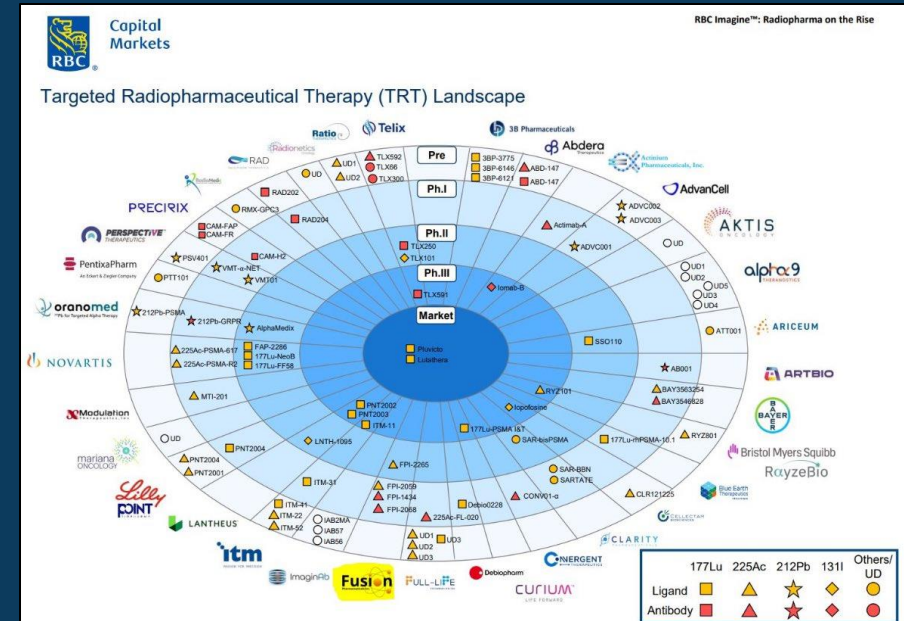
Capital Markets
RBC

RBC Imagine™: Radiopharma on the Rise

Targeted Radiopharmaceutical Therapy (TRT) Landscape

Ratio
Telix
3B Pharmaceuticals
Abdera
Actinium Pharmaceuticals, Inc.
Radionetics
RAD
RadioMedix
AdvanCell
PRECIRIX
AKTIS ONCOLOGY
PERSPECTIVE THERAPEUTICS
PentixaPharm
alpha9
oranomed
ARICEUM
NOVARTIS
ARTBIO
BAYER
Modulation Therapeutics
Bristol Myers Squibb
RayzeBio
mariana ONCOLOGY
Blue Earth Therapeutics
Lilly
POINT
LANTHEUS
CELLECTAR
CLARITY
itm
ImaginAb
Fusion
FULL-LIFE
Debiopharm
CONVERGENT
CURIUM

Pre
Ph.I
Ph.II
Ph.III
Market

TLX592
TLX66
TLX300
UD1
UD2
UD
3BP-3775
3BP-6146
3BP-6121
ABD-147
ABD-147
RAD202
RMX-GPC3
RAD204
ADVC002
ADVC003
CAM-FAP
CAM-FR
CAM-H2
Actimab-A
ADVC001
UD
TLX250
TLX101
PSV401
VMT-α-NET
VM101
PTT101
UD1
UD2
UD5
UD3
UD4
TLX591
Iomab-B
212Pb-PSMA
212Pb-GRPR
AlphaMedix
ATT001
225Ac-PSMA-617
225Ac-PSMA-R2
FAP-2286
177Lu-NeoB
177Lu-FF58
Pluvicto
Lutathera
SSO110
AB001
BAY3563254
BAY3546828
MTI-201
RYZ101
Iopofosine
PNT2002
PNT2003
ITM-11
177Lu-PSMA I&T
SAR-bisPSMA
177Lu-rhPSMA-10.1
RYZ801
UD
LNTH-1095
PNT2004
PNT2004
PNT2001
FPI-2265
ITM-31
SAR-BBN
SARTATE
FPI-2059
FPI-1434
FPI-2068
Debio0228
CONV01-α
CLR121225
ITM-41
ITM-22
ITM-52
IAB2MA
IAB57
IAB56
225Ac-FL-020
UD1
UD2
UD3
UD3

| | 177Lu | 225Ac | 212Pb | 131I | Others/ UD |
|---|---|---|---|---|---|
| Ligand | | | | | |
| Antibody | | | | | |